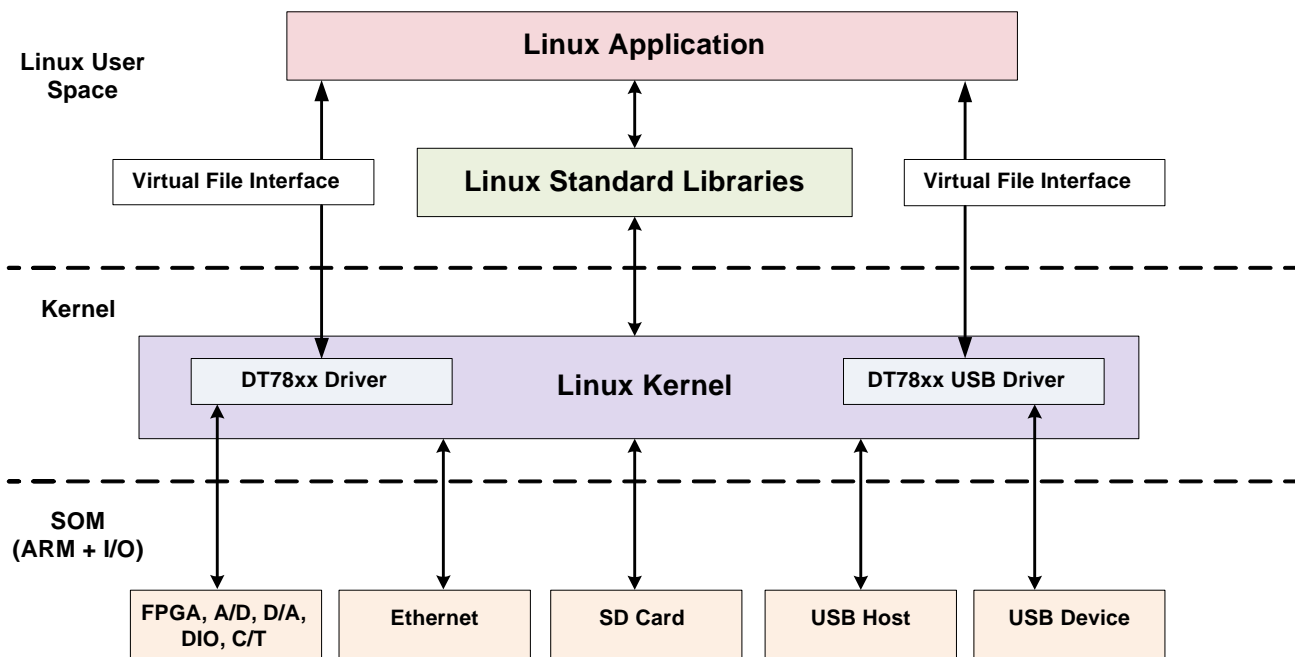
Linux User Space

Linux Application

Virtual File Interface

Linux Standard Libraries

Virtual File Interface

Kernel

DT78xx Driver

Linux Kernel

DT78xx USB Driver

SOM (ARM + I/O)

FPGA, A/D, D/A, DIO, C/T

Ethernet

SD Card

USB Host

USB Device